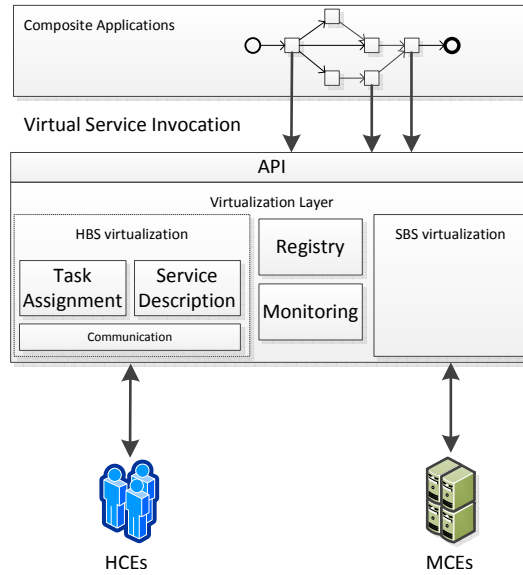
Composite Applications

Virtual Service Invocation

API

Virtualization Layer

HBS virtualization

Task Assignment

Service Description

Communication

Registry

Monitoring

SBS virtualization

HCEs

MCEs